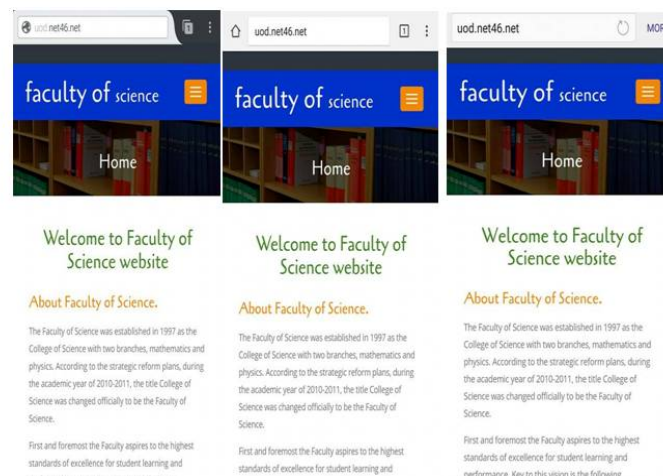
uod.net46.net

faculty of science

Home

Welcome to Faculty of Science website

About Faculty of Science.

The Faculty of Science was established in 1997 as the College of Science with two branches, mathematics and physics. According to the strategic reform plans, during the academic year of 2010-2011, the title College of Science was changed officially to be the Faculty of Science.

First and foremost the Faculty aspires to the highest standards of excellence for student learning and

uod.net46.net

faculty of science

Home

Welcome to Faculty of Science website

About Faculty of Science.

The Faculty of Science was established in 1997 as the College of Science with two branches, mathematics and physics. According to the strategic reform plans, during the academic year of 2010-2011, the title College of Science was changed officially to be the Faculty of Science.

First and foremost the Faculty aspires to the highest standards of excellence for student learning and

uod.net46.net

MOR

faculty of science

Home

Welcome to Faculty of Science website

About Faculty of Science.

The Faculty of Science was established in 1997 as the College of Science with two branches, mathematics and physics. According to the strategic reform plans, during the academic year of 2010-2011, the title College of Science was changed officially to be the Faculty of Science.

First and foremost the Faculty aspires to the highest standards of excellence for student learning and performance. Key to this vision is the following